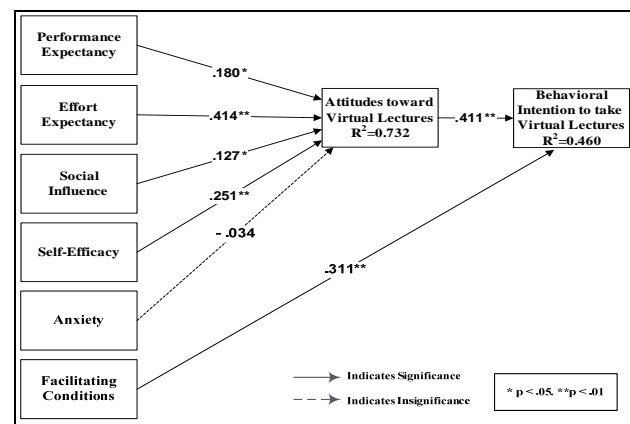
Performance Expectancy

Effort Expectancy

Social Influence

Self-Efficacy

Anxiety

Facilitating Conditions

.180*

.414**

.127*

.251**

- .034

Attitudes toward Virtual Lectures $R^2$=0.732

.411**

Behavioral Intention to take Virtual Lectures $R^2$=0.460

.311**

Indicates Significance

Indicates Insignificance

* p < .05. **p < .01